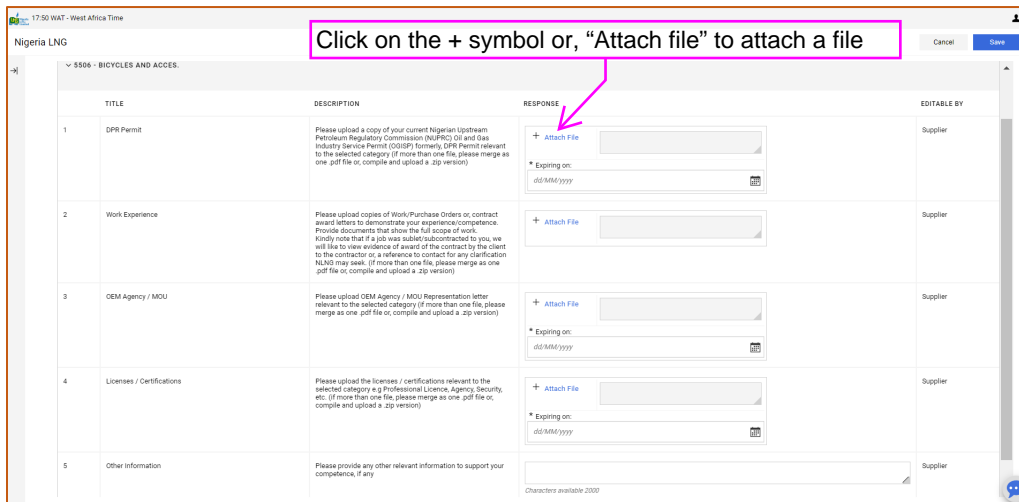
17:50 WAT - West Africa Time

Nigeria LNG

Click on the + symbol or, “Attach file” to attach a file

Cancel Save

5506 - BICYCLES AND ACCES.

| | TITLE | DESCRIPTION | RESPONSE | EDITABLE BY |
|---|---|---|---|---|
| 1 | DPR Permit | Please upload a copy of your current Nigerian Upstream Petroleum Regulatory Commission (NUPRC) Oil and Gas Industry Service Permit (OGISP) formerly, DPR Permit relevant to the selected category (If more than one file, please merge as one .pdf file or, compile and upload a .zip version) | + Attach File * Expiring on: dd/MM/yyyy | Supplier |
| 2 | Work Experience | Please upload copies of Work/Purchase Orders or, contract award letters to demonstrate your experience/competence. Provide documents that show the full scope of work. Kindly note that if a job was sublet/subcontracted to you, we will like to view evidence of award of the contract by the client to the contractor or, a reference to contractor for any clarification NLNG may seek. (If more than one file, please merge as one .pdf file or, compile and upload a .zip version) | + Attach File | Supplier |
| 3 | OEM Agency / MOU | Please upload OEM Agency / MOU Representation letter relevant to the selected category (If more than one file, please merge as one .pdf file or, compile and upload a .zip version) | + Attach File * Expiring on: dd/MM/yyyy | Supplier |
| 4 | Licenses / Certifications | Please upload the licenses / certifications relevant to the selected category e.g Professional Licence, Agency, Security, etc. (If more than one file, please merge as one .pdf file or, compile and upload a .zip version) | + Attach File * Expiring on: dd/MM/yyyy | Supplier |
| 5 | Other Information | Please provide any other relevant information to support your competence, if any | Characters available 2000 | Supplier |